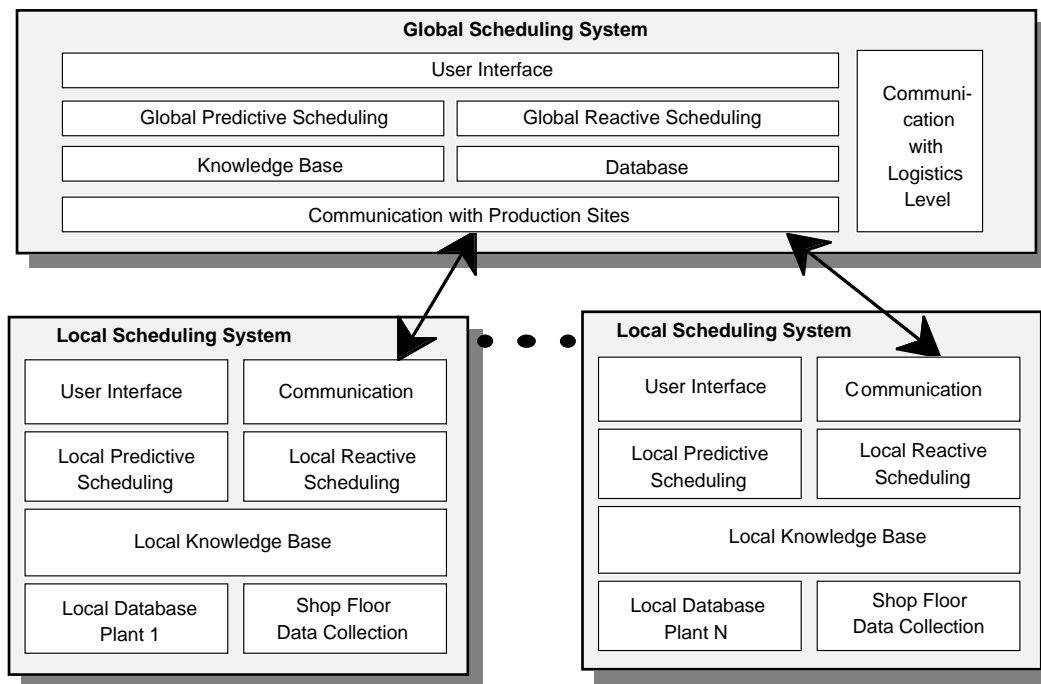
Global Scheduling System

User Interface

Global Predictive Scheduling

Global Reactive Scheduling

Knowledge Base

Database

Communication with Production Sites

Communication with Logistics Level

Local Scheduling System

User Interface

Communication

Local Predictive Scheduling

Local Reactive Scheduling

Local Knowledge Base

Local Database Plant 1

Shop Floor Data Collection

Local Scheduling System

User Interface

Communication

Local Predictive Scheduling

Local Reactive Scheduling

Local Knowledge Base

Local Database Plant N

Shop Floor Data Collection